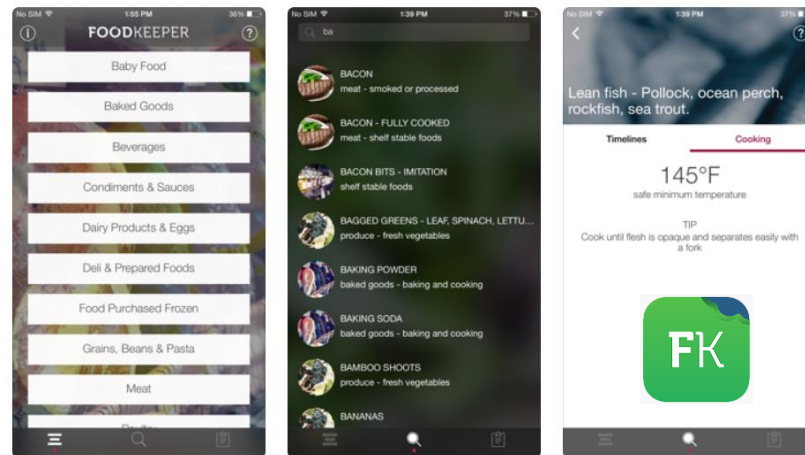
No SIM 1:55 PM 36%

FOODKEEPER

Baby Food

Baked Goods

Beverages

Condiments & Sauces

Dairy Products & Eggs

Deli & Prepared Foods

Food Purchased Frozen

Grains, Beans & Pasta

Meat

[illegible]

No SIM 1:39 PM 37%

ba

BACON
meat - smoked or processed

BACON - FULLY COOKED
meat - shelf stable foods

BACON BITS - IMITATION
shelf stable foods

BAGGED GREENS - LEAF, SPINACH, LETTU...
produce - fresh vegetables

BAKING POWDER
baked goods - baking and cooking

BAKING SODA
baked goods - baking and cooking

BAMBOO SHOOTS
produce - fresh vegetables

BANANAS

No SIM 1:39 PM 37%

Lean fish - Pollock, ocean perch, rockfish, sea trout.

Timelines

Cooking

145°F
safe minimum temperature

TIP
Cook until flesh is opaque and separates easily with a fork

FK